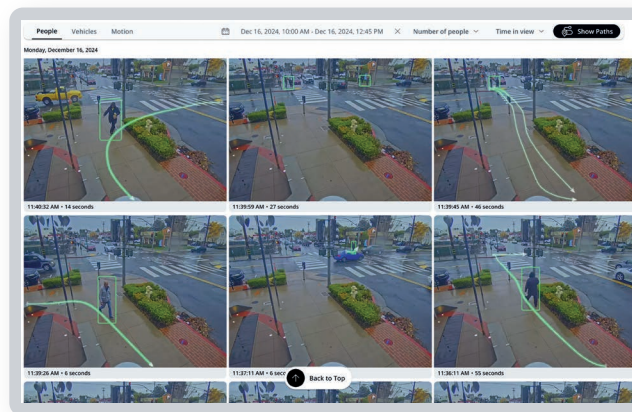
People Vehicles Motion

Dec 16, 2024, 10:00 AM - Dec 16, 2024, 12:45 PM

Number of people

Time in view

Show Paths

Monday, December 16, 2024

11:40:32 AM • 14 seconds

11:39:59 AM • 27 seconds

11:39:45 AM • 46 seconds

11:39:26 AM • 6 seconds

11:37:11 AM • 6 sec

Back to Top

11:36:11 AM • 55 seconds